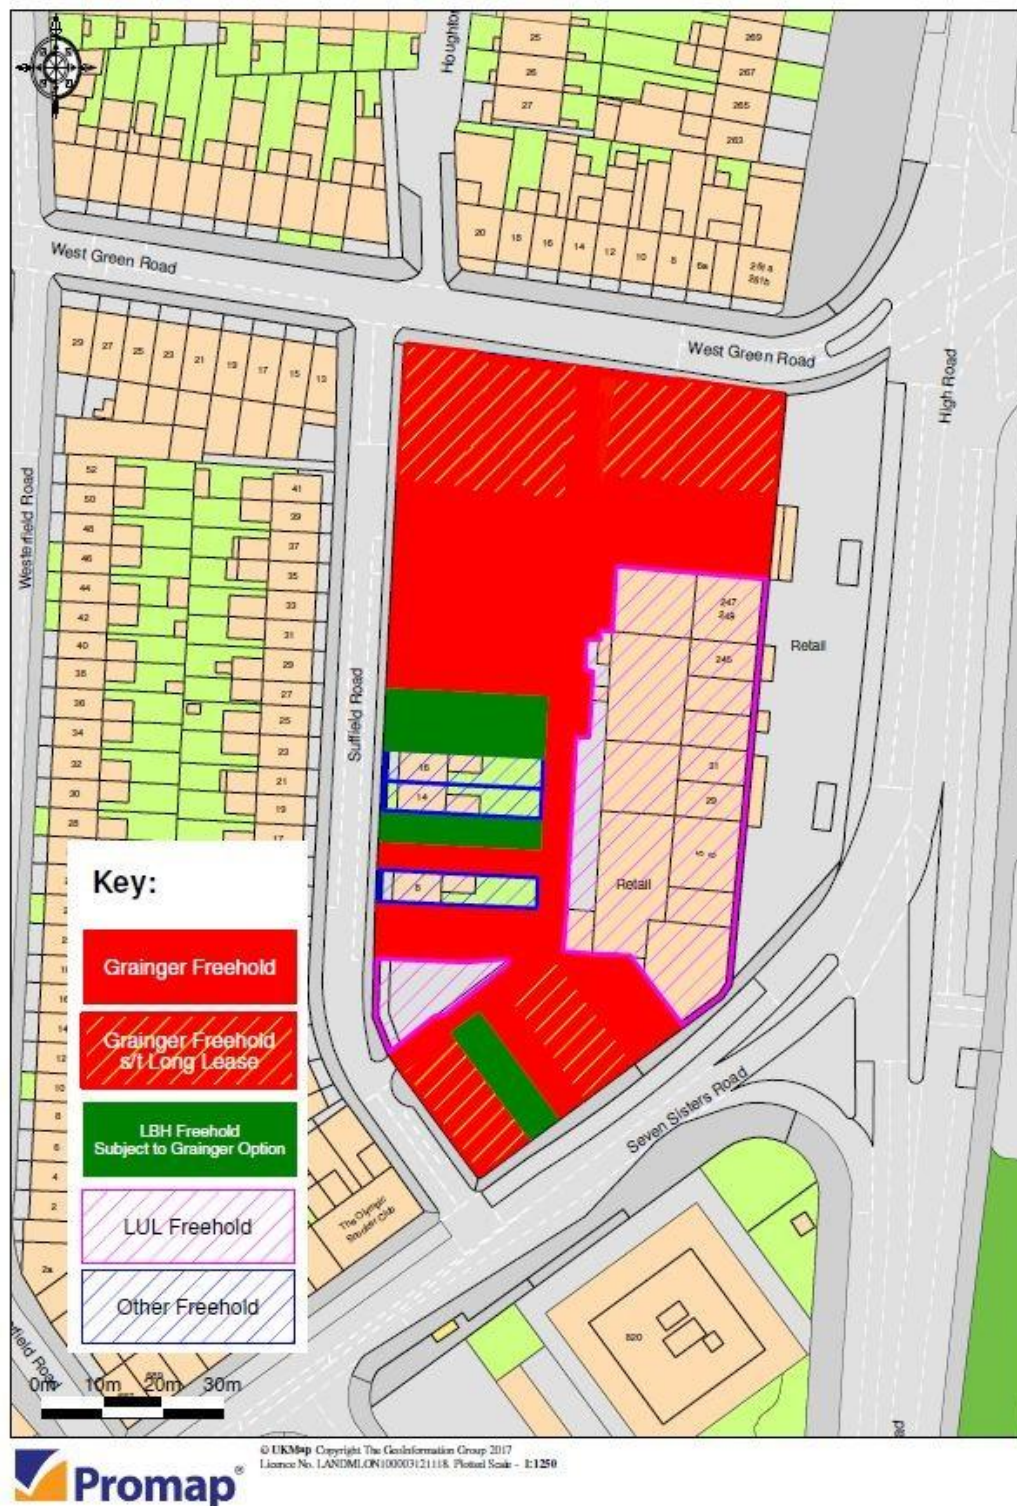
Houghton

25
269
26
267
27
265
263

20 18 16 14 12 10 8 6a 261a 261b

West Green Road

West Green Road

High Road

29 27 25 23 21 19 17 15 13

Westerfield Road

52 50 48 46 44 42 40 38 36 34 32 30 28

41 39 37 35 33 31 29 27 25 23 21 19 17

Suffield Road

247 249
245
Retail
31
29
Retail

16
14
8

Key:

Grainger Freehold

Grainger Freehold s/t Long Lease

LBH Freehold Subject to Grainger Option

LUL Freehold

Other Freehold

Seven Sisters Road

The Olympic Snooker Club

520

16 14 12 10 8 6 4 2 2a

ffield Road

0m 10m 20m 30m

ad

© UKMap Copyright The GeoInformation Group 2017
Licence No. LANDMLON100003121118. Plotted Scale - 1:1250

Promap®